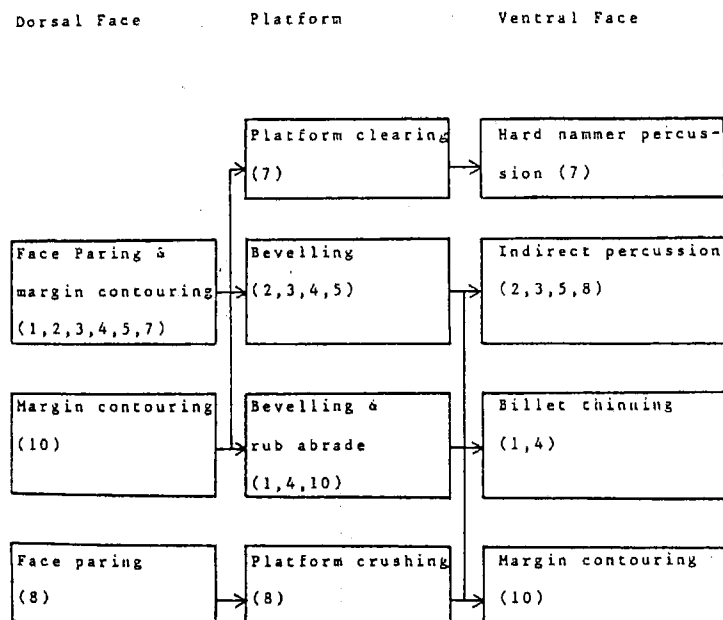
Dorsal Face

Platform

Ventral Face

Face Paring & margin contouring (1,2,3,4,5,7)

Margin contouring (10)

Face paring (8)

Platform clearing (7)

Bevelling (2,3,4,5)

Bevelling & rub abrade (1,4,10)

Platform crushing (8)

Hard nammer percussion (7)

Indirect percussion (2,3,5,8)

Billet chinning (1,4)

Margin contouring (10)